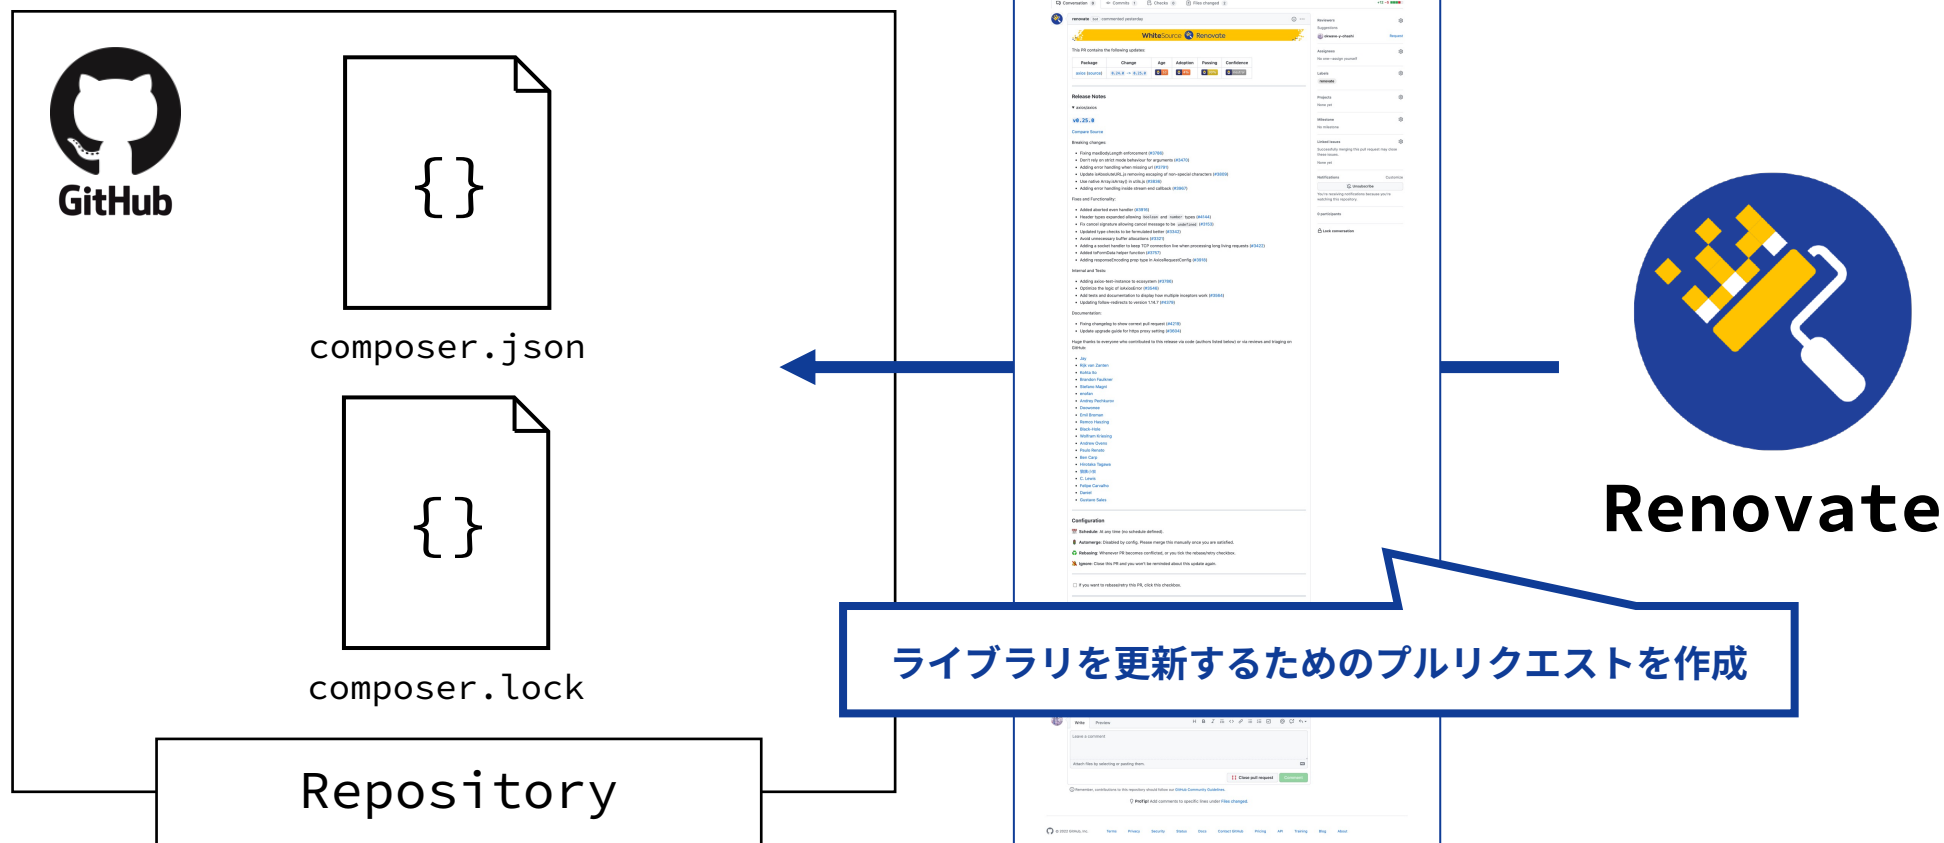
GitHub

{ }

composer.json

{ }

composer.lock

Repository

Renovate

ライブラリを更新するためのプルリクエストを作成

WhiteSource Renovate

This PR contains the following updates:

Release Notes

v0.25.0

Configuration

Write Preview

Close pull request Comment